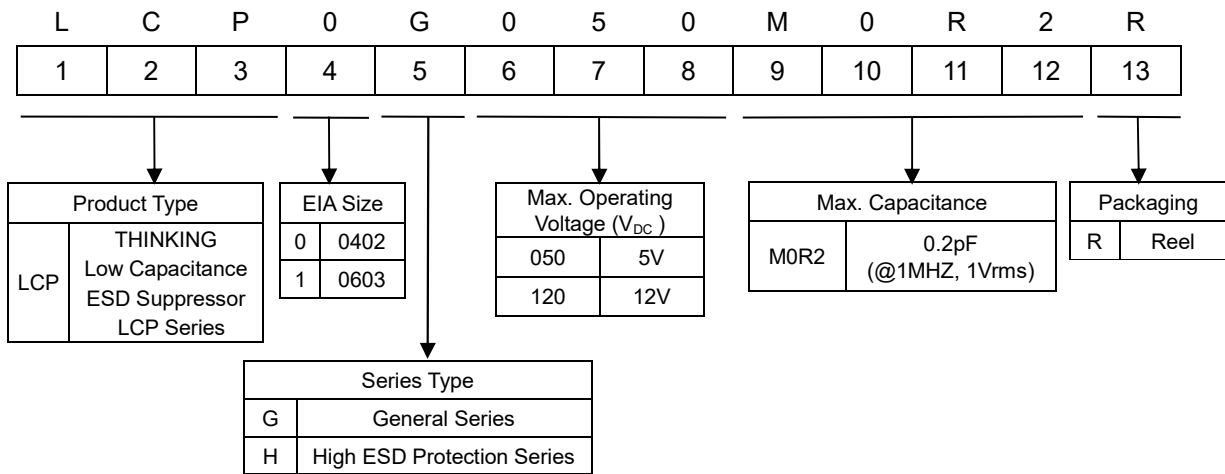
| L | C | P | 0 | G | 0 | 5 | 0 | M | 0 | R | 2 | R |
|---|---|---|---|---|---|---|---|---|---|---|---|---|
| 1 | 2 | 3 | 4 | 5 | 6 | 7 | 8 | 9 | 10 | 11 | 12 | 13 |

| Product Type | |
|---|---|
| LCP | THINKING Low Capacitance ESD Suppressor LCP Series |

| EIA Size | |
|---|---|
| 0 | 0402 |
| 1 | 0603 |

| Max. Operating Voltage ($V_{DC}$) | |
|---|---|
| 050 | 5V |
| 120 | 12V |

| Max. Capacitance | |
|---|---|
| M0R2 | 0.2pF (@1MHZ, 1Vrms) |

| Packaging | |
|---|---|
| R | Reel |

| Series Type | |
|---|---|
| G | General Series |
| H | High ESD Protection Series |